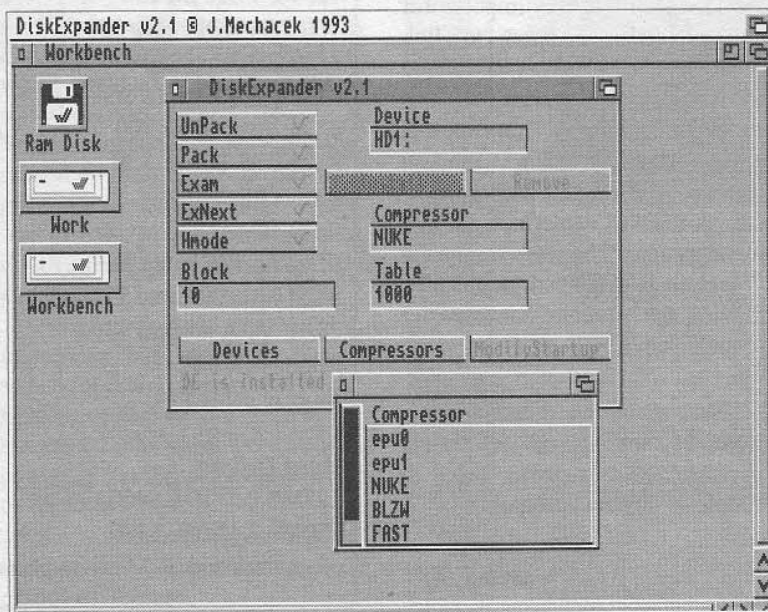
DiskExpander v2.1 © J.Mechacek 1993

Workbench

Ram Disk

Work

Workbench

DiskExpander v2.1

UnPack

Pack

Exam

ExNext

Hmode

Device

HD1:

Remove

Compressor

NUKE

Block

10

Table

1000

Devices

Compressors

ModifyStartup

DE is installed

Compressor

epu0

epu1

NUKE

BLZW

FAST